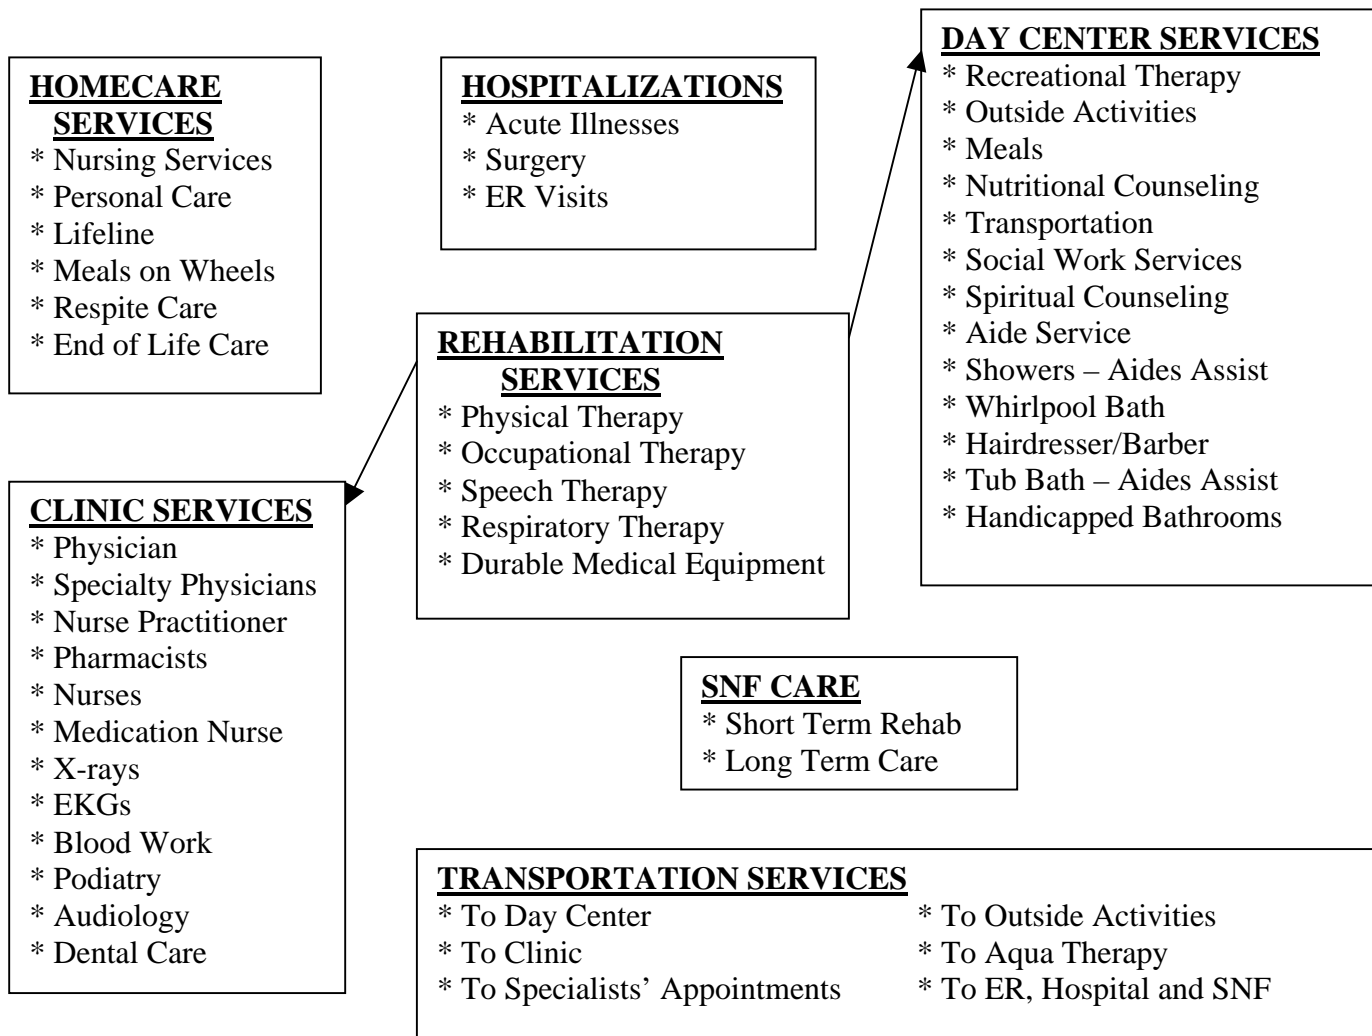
HOMECARE SERVICES
* Nursing Services
* Personal Care
* Lifeline
* Meals on Wheels
* Respite Care
* End of Life Care

HOSPITALIZATIONS
* Acute Illnesses
* Surgery
* ER Visits

DAY CENTER SERVICES
* Recreational Therapy
* Outside Activities
* Meals
* Nutritional Counseling
* Transportation
* Social Work Services
* Spiritual Counseling
* Aide Service
* Showers – Aides Assist
* Whirlpool Bath
* Hairdresser/Barber
* Tub Bath – Aides Assist
* Handicapped Bathrooms

REHABILITATION SERVICES
* Physical Therapy
* Occupational Therapy
* Speech Therapy
* Respiratory Therapy
* Durable Medical Equipment

CLINIC SERVICES
* Physician
* Specialty Physicians
* Nurse Practitioner
* Pharmacists
* Nurses
* Medication Nurse
* X-rays
* EKGs
* Blood Work
* Podiatry
* Audiology
* Dental Care

SNF CARE
* Short Term Rehab
* Long Term Care

TRANSPORTATION SERVICES
* To Day Center
* To Clinic
* To Specialists' Appointments
* To Outside Activities
* To Aqua Therapy
* To ER, Hospital and SNF